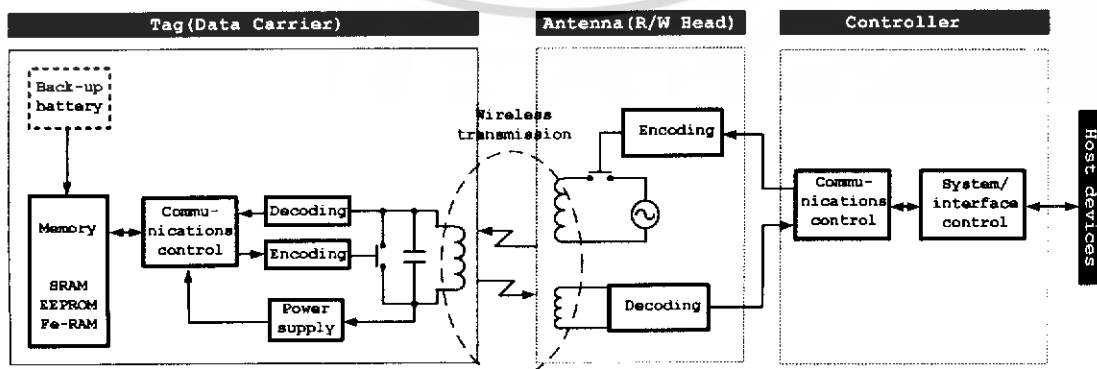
Tag(Data Carrier)

Antenna(R/W Head)

Controller

Back-up battery

Wireless transmission

Encoding

Memory

Communications control

Decoding

Encoding

SRAM
EEPROM
Fe-RAM

Power supply

Decoding

Communications control

System/ interface control

Host devices